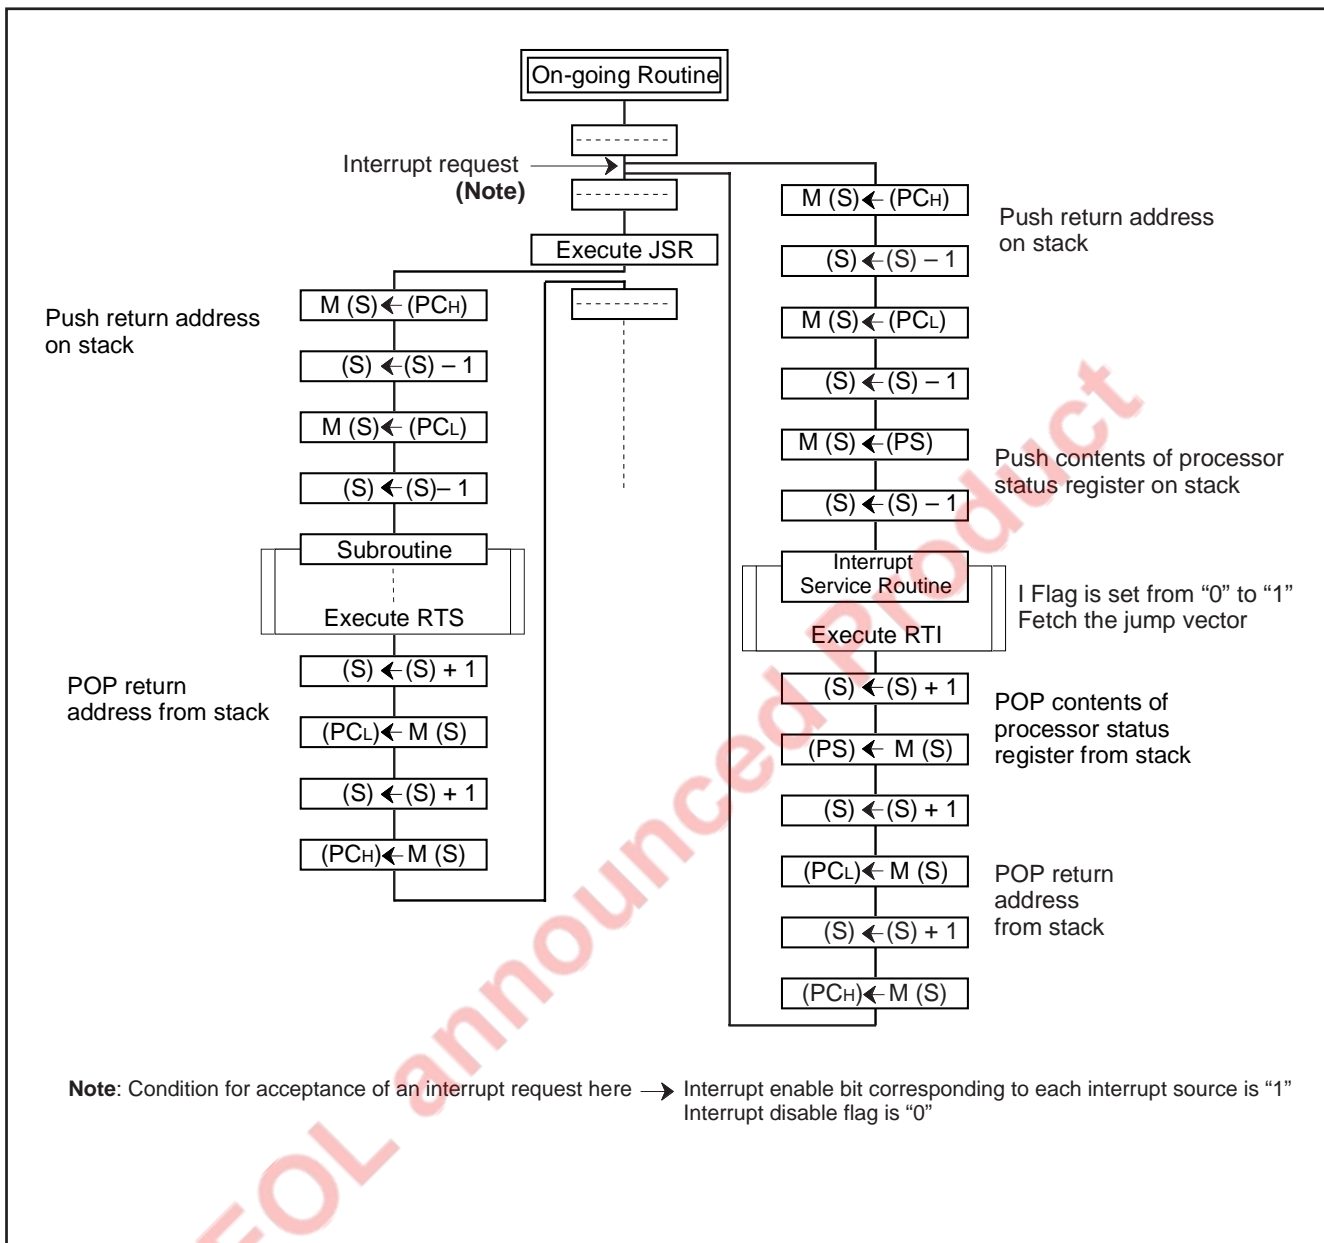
On-going Routine

Interrupt request
(Note)

Execute JSR

Push return address on stack

M (S) ← (PCH)

(S) ← (S) – 1

M (S) ← (PCL)

(S) ← (S) – 1

Subroutine

Execute RTS

POP return address from stack

(S) ← (S) + 1

(PCL) ← M (S)

(S) ← (S) + 1

(PCH) ← M (S)

M (S) ← (PCH)

Push return address on stack

(S) ← (S) – 1

M (S) ← (PCL)

(S) ← (S) – 1

M (S) ← (PS)

Push contents of processor status register on stack

(S) ← (S) – 1

Interrupt Service Routine

Execute RTI

I Flag is set from “0” to “1”
Fetch the jump vector

(S) ← (S) + 1

POP contents of processor status register from stack

(PS) ← M (S)

(S) ← (S) + 1

(PCL) ← M (S)

POP return address from stack

(S) ← (S) + 1

(PCH) ← M (S)

Note: Condition for acceptance of an interrupt request here → Interrupt enable bit corresponding to each interrupt source is “1”
Interrupt disable flag is “0”

EOL announced Product